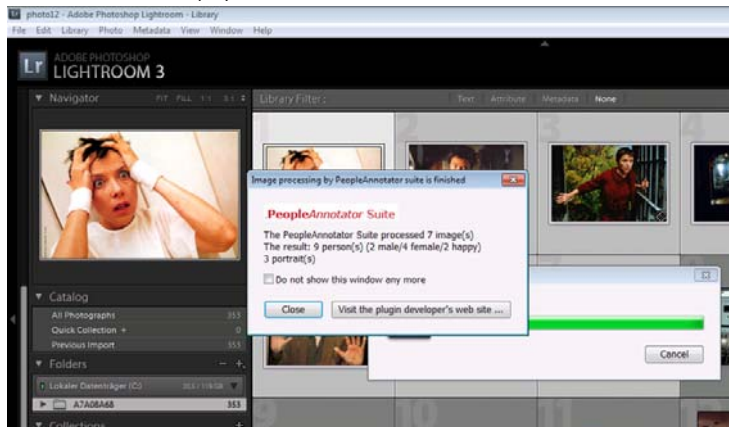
photo12 - Adobe Photoshop Lightroom - Library
File Edit Library Photo Metadata View Window Help

Lr ADOBE PHOTOSHOP LIGHTROOM 3

Navigator FIT FILL 1:1 3:1

Library Filter : Text Attribute Metadata None

Image processing by PeopleAnnotator suite is finished

PeopleAnnotator Suite

The PeopleAnnotator Suite processed 7 image(s)
The result: 9 person(s) (2 male/4 female/2 happy)
3 portrait(s)

Do not show this window any more

Close Visit the plugin developer's web site ...

Cancel

Catalog
All Photographs 353
Quick Collection + 0
Previous Import 355

Folders
Lokaler Datenträger (C:) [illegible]
A7A08A68 353

Collections